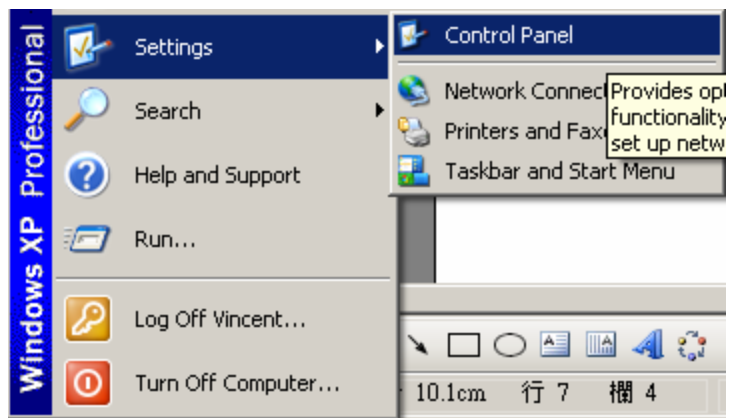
Windows XP Professional

Settings

Search

Help and Support

Run...

Log Off Vincent...

Turn Off Computer...

Control Panel

Network Connect

Printers and Faxe

Taskbar and Start Menu

Provides op
functionality
set up netw

10.1cm 行 7 欄 4